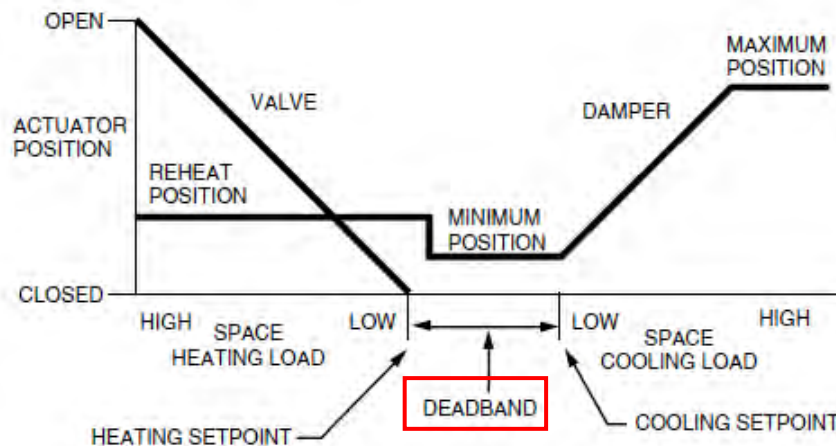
OPEN

ACTUATOR POSITION

VALVE

MAXIMUM POSITION

DAMPER

REHEAT POSITION

MINIMUM POSITION

CLOSED

HIGH

SPACE HEATING LOAD

LOW

LOW

SPACE COOLING LOAD

HIGH

DEADBAND

HEATING SETPOINT

COOLING SETPOINT